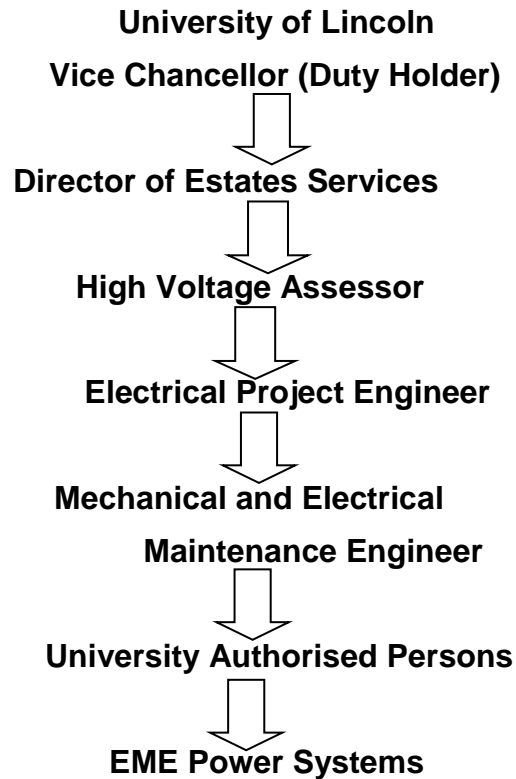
University of Lincoln

Vice Chancellor (Duty Holder)

Director of Estates Services

High Voltage Assessor

Electrical Project Engineer

Mechanical and Electrical Maintenance Engineer

University Authorised Persons

EME Power Systems